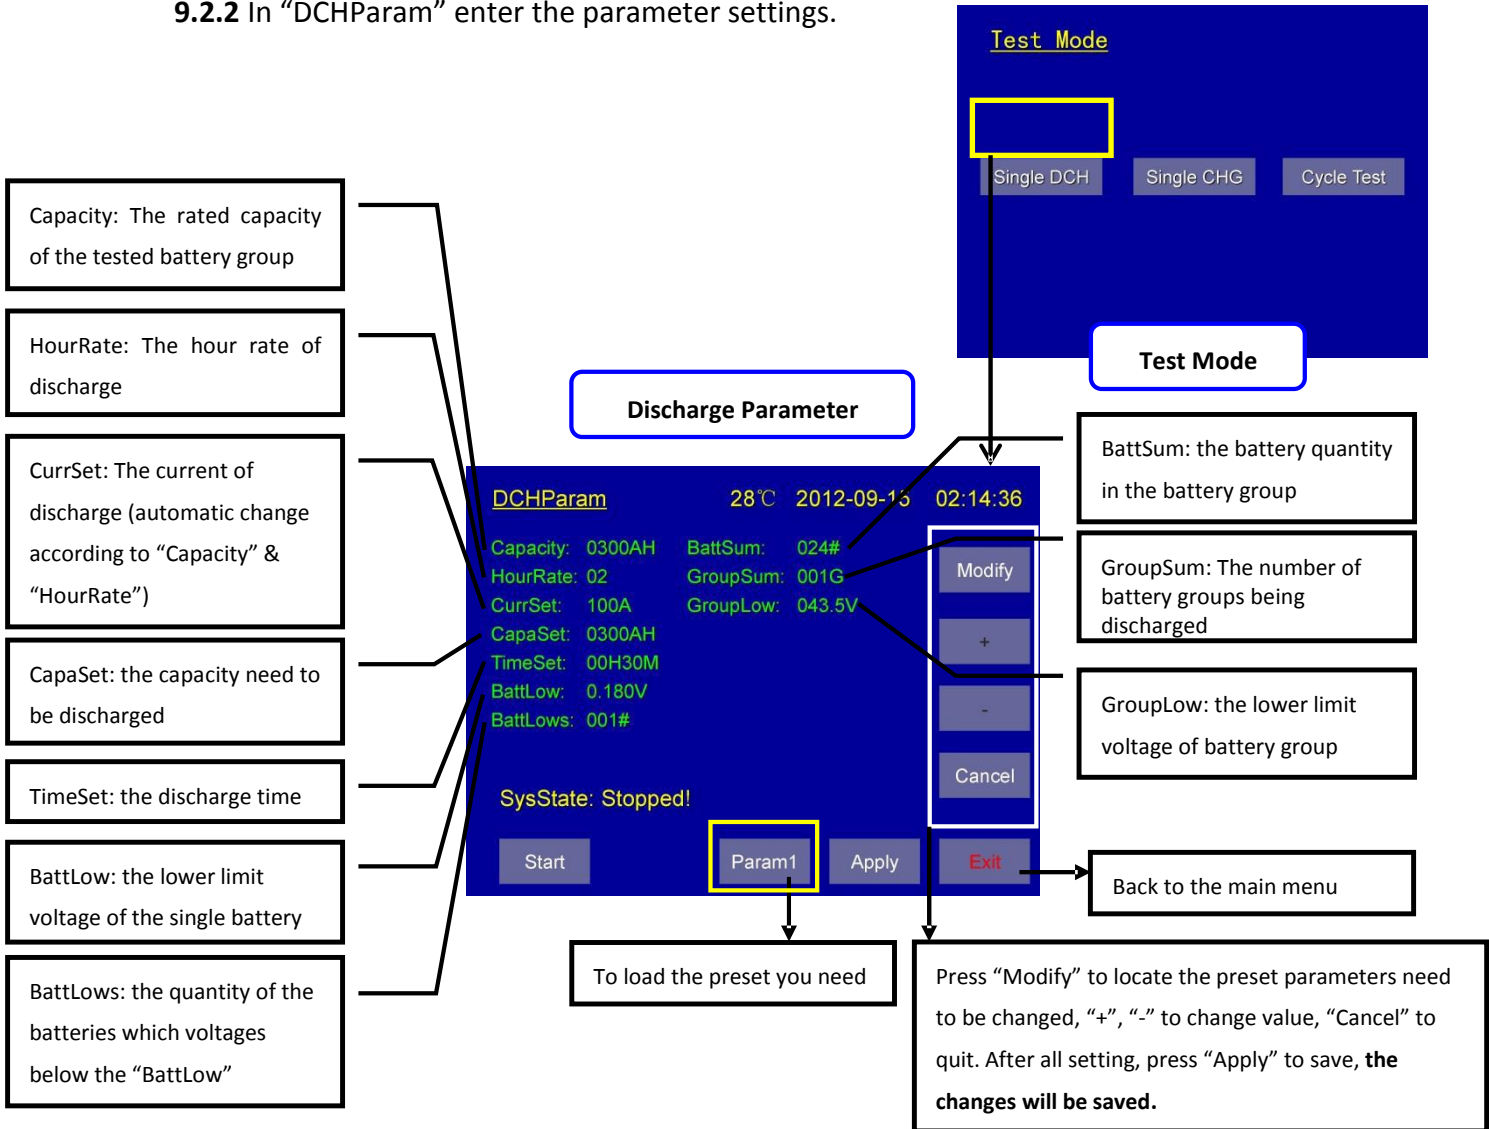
**9.2.2** In “DCHParam” enter the parameter settings.

Test Mode

Single DCH Single CHG Cycle Test

Test Mode

Capacity: The rated capacity of the tested battery group

HourRate: The hour rate of discharge

CurrSet: The current of discharge (automatic change according to “Capacity” & “HourRate”)

CapaSet: the capacity need to be discharged

TimeSet: the discharge time

BattLow: the lower limit voltage of the single battery

BattLows: the quantity of the batteries which voltages below the “BattLow”

Discharge Parameter

DCHParam 28℃ 2012-09-1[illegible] 02:14:36

Capacity: 0300AH
HourRate: 02
CurrSet: 100A
CapaSet: 0300AH
TimeSet: 00H30M
BattLow: 0.180V
BattLows: 001#

BattSum: 024#
GroupSum: 001G
GroupLow: 043.5V

Modify
+
-
Cancel

SysState: Stopped!

Start Param1 Apply Exit

BattSum: the battery quantity in the battery group

GroupSum: The number of battery groups being discharged

GroupLow: the lower limit voltage of battery group

Back to the main menu

To load the preset you need

Press “Modify” to locate the preset parameters need to be changed, “+”, “-” to change value, “Cancel” to quit. After all setting, press “Apply” to save, **the changes will be saved.**